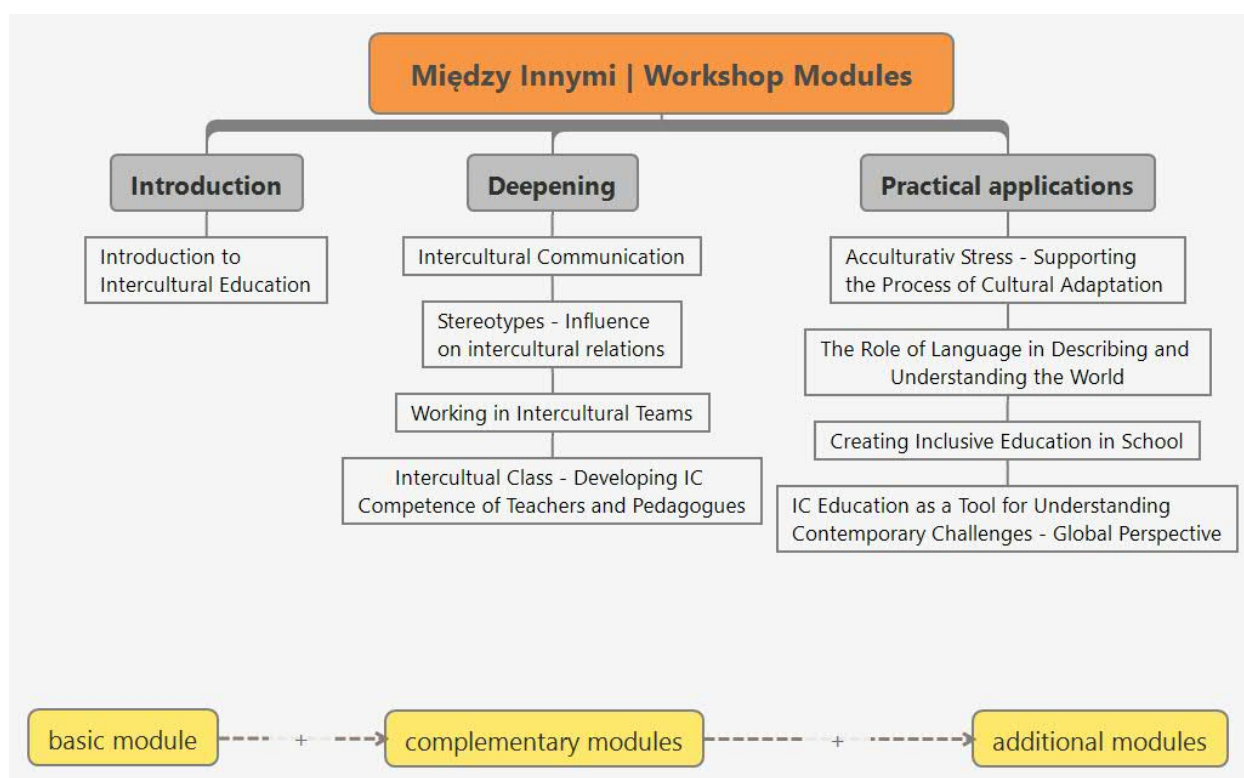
Między Innymi | Workshop Modules

Introduction

Introduction to Intercultural Education

Deepening

Intercultural Communication

Stereotypes - Influence on intercultural relations

Working in Intercultural Teams

Intercultual Class - Developing IC Competence of Teachers and Pedagogues

Practical applications

Acculturativ Stress - Supporting the Process of Cultural Adaptation

The Role of Language in Describing and Understanding the World

Creating Inclusive Education in School

IC Education as a Tool for Understanding Contemporary Challenges - Global Perspective

basic module + complementary modules + additional modules